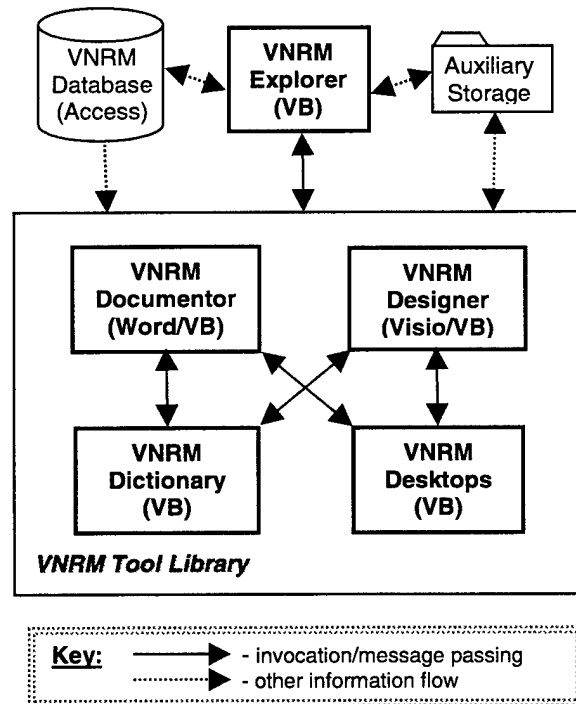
VNRM Database (Access)

VNRM Explorer (VB)

Auxiliary Storage

VNRM Documentor (Word/VB)

VNRM Designer (Visio/VB)

VNRM Dictionary (VB)

VNRM Desktops (VB)

VNRM Tool Library

Key: - invocation/message passing
- other information flow